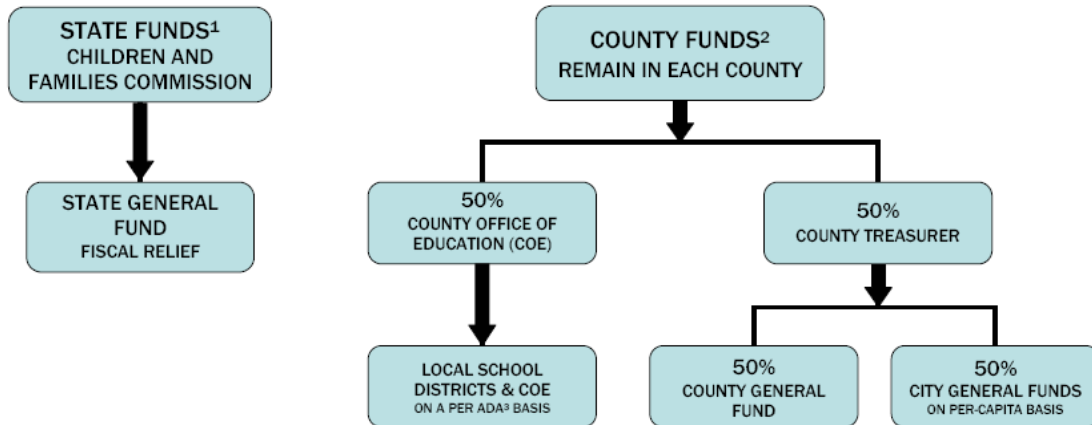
STATE FUNDS$^1$
CHILDREN AND FAMILIES COMMISSION

STATE GENERAL FUND
FISCAL RELIEF

COUNTY FUNDS$^2$
REMAIN IN EACH COUNTY

50%
COUNTY OFFICE OF EDUCATION (COE)

50%
COUNTY TREASURER

LOCAL SCHOOL DISTRICTS & COE
ON A PER ADA$^3$ BASIS

50%
COUNTY GENERAL FUND

50%
CITY GENERAL FUNDS
ON PER-CAPITA BASIS